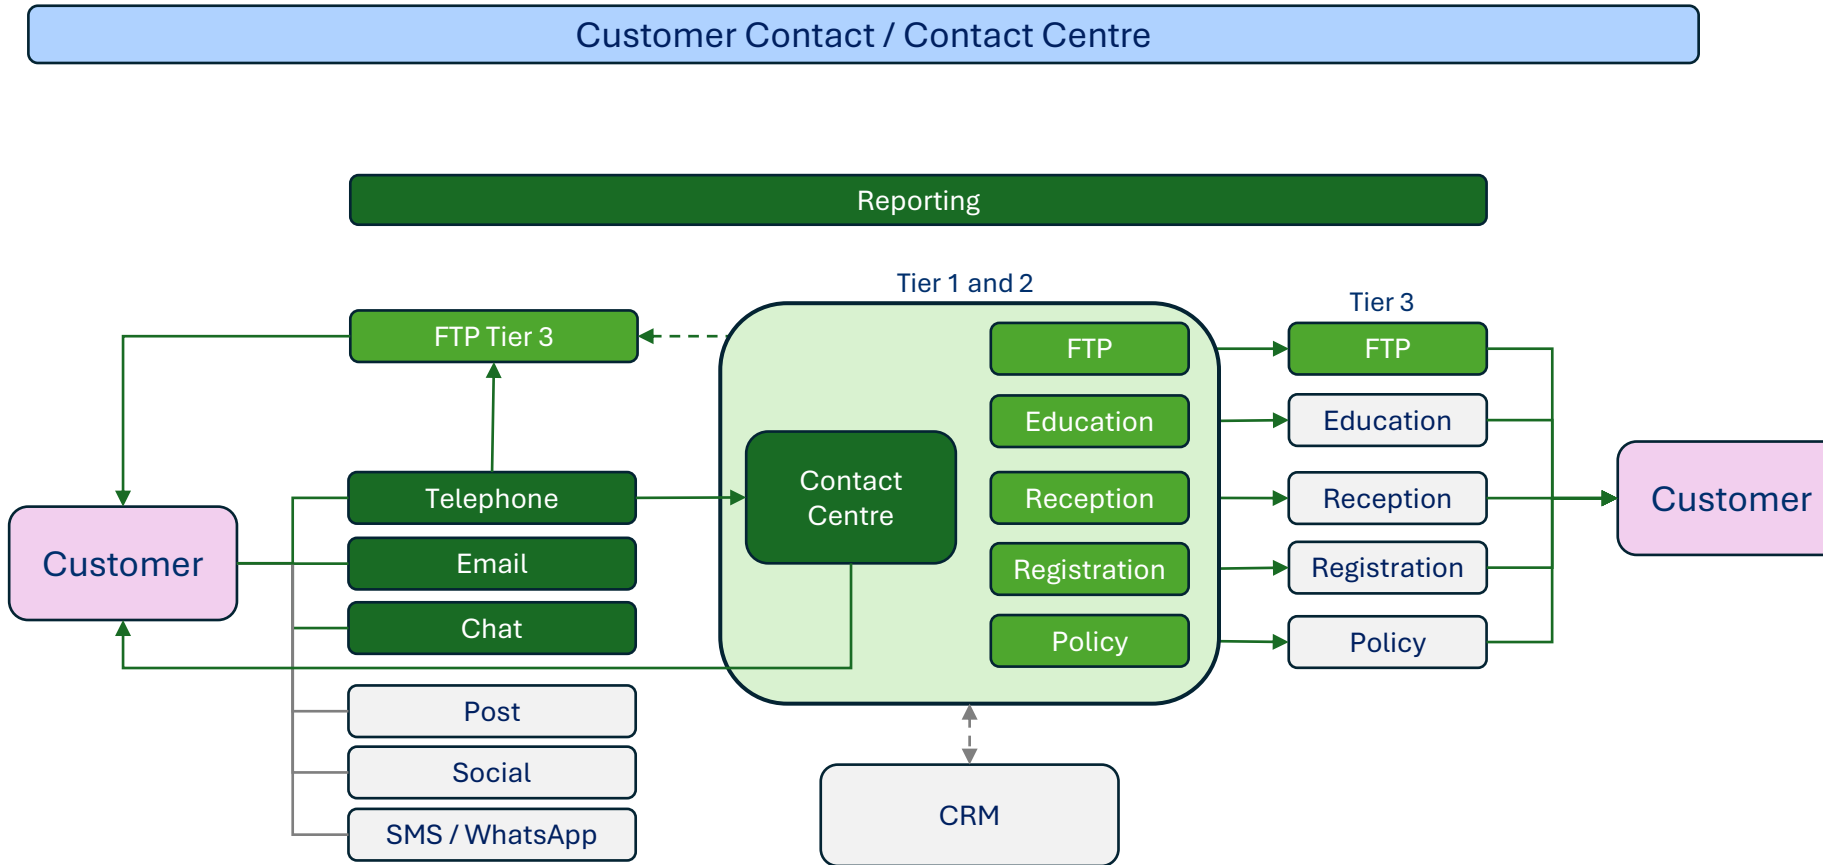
Customer Contact / Contact Centre

Reporting

Tier 1 and 2

Tier 3

FTP Tier 3

Customer

Telephone

Email

Chat

Post

Social

SMS / WhatsApp

Contact Centre

FTP

Education

Reception

Registration

Policy

FTP

Education

Reception

Registration

Policy

Customer

CRM